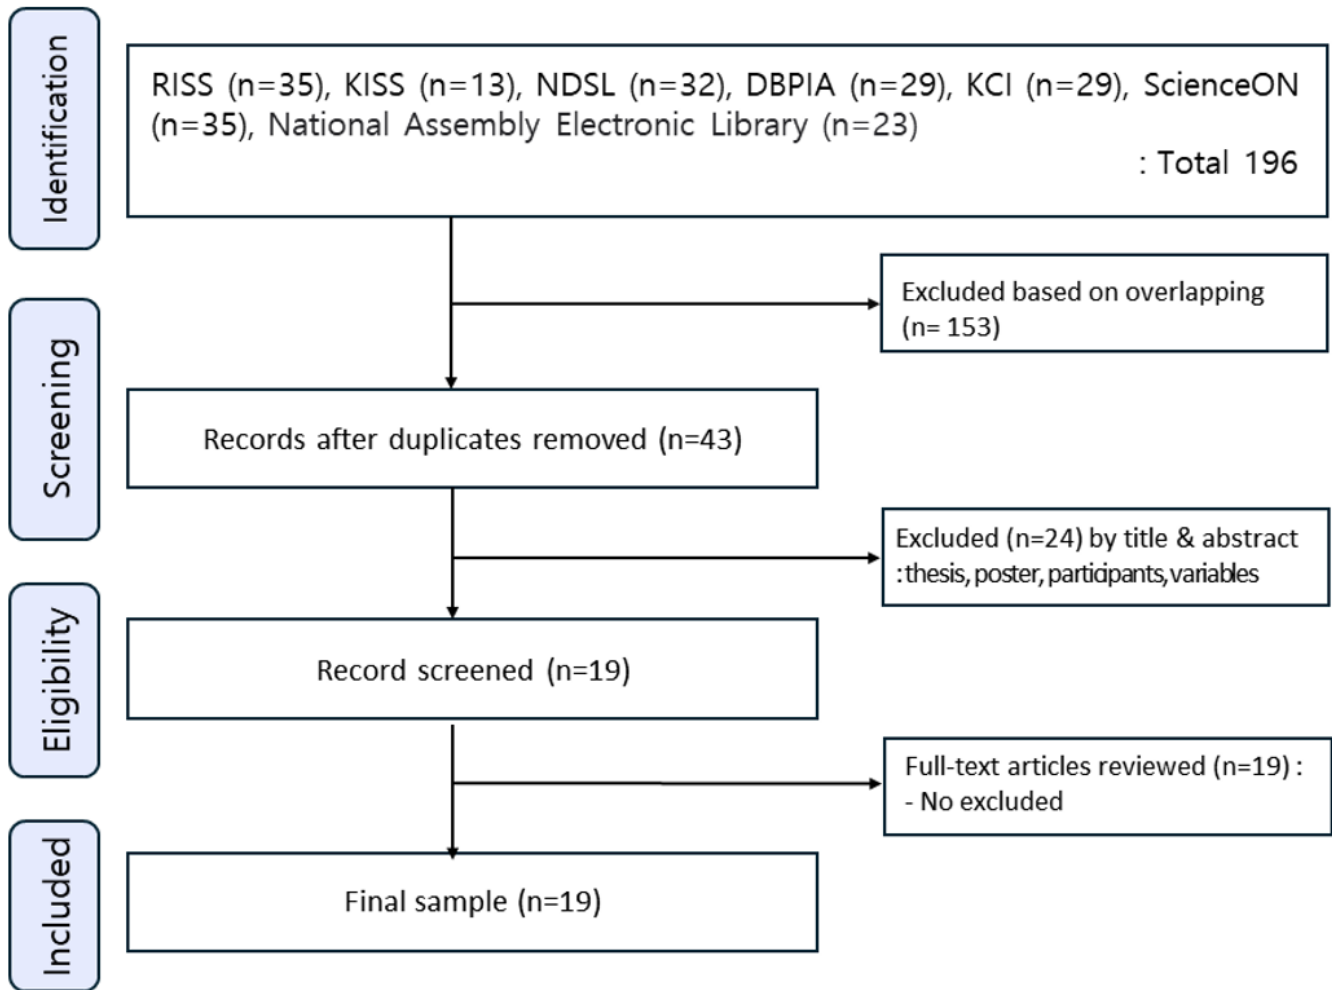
Identification

RISS (n=35), KISS (n=13), NDSL (n=32), DBPIA (n=29), KCI (n=29), ScienceON (n=35), National Assembly Electronic Library (n=23)

: Total 196

Screening

Excluded based on overlapping (n= 153)

Records after duplicates removed (n=43)

Excluded (n=24) by title & abstract
: thesis, poster, participants, variables

Eligibility

Record screened (n=19)

Full-text articles reviewed (n=19) :
- No excluded

Included

Final sample (n=19)